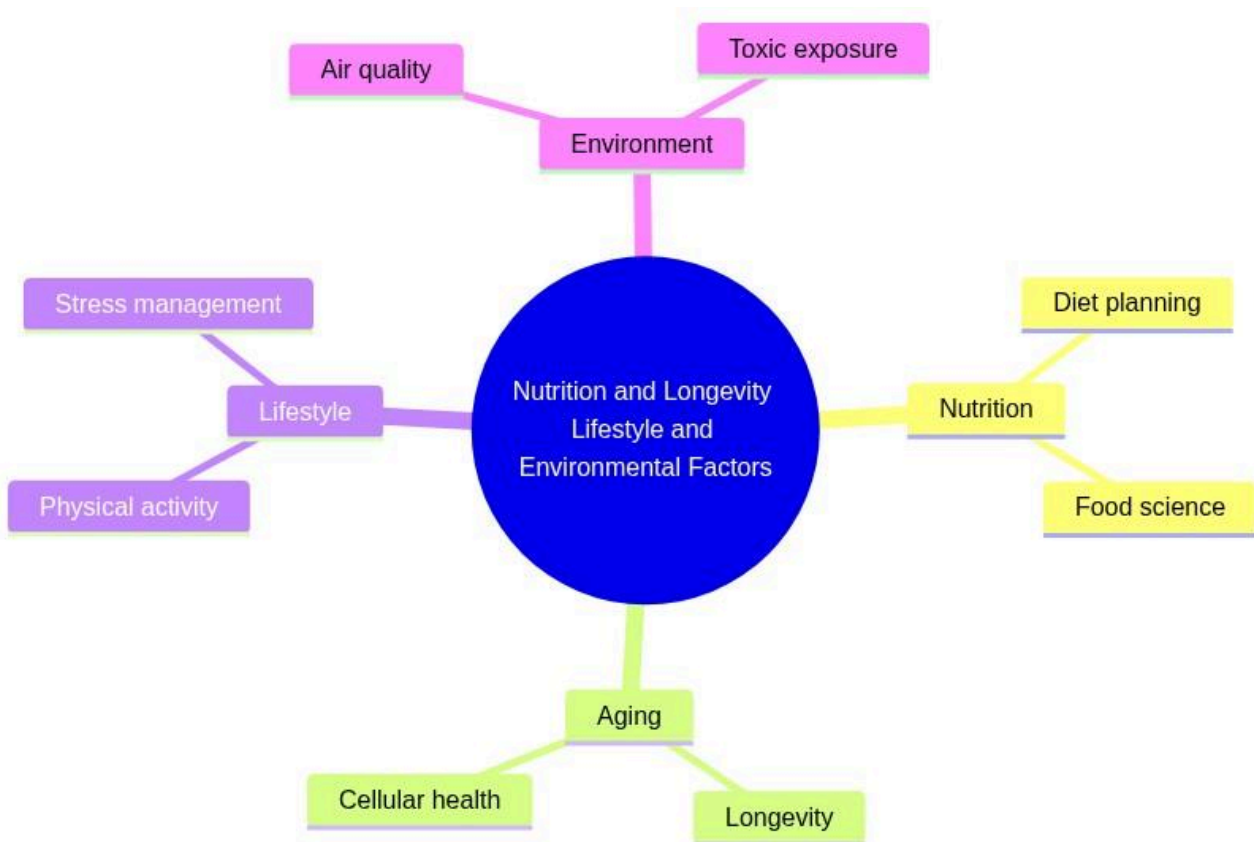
Air quality

Toxic exposure

Environment

Stress management

Lifestyle

Physical activity

Nutrition and Longevity
Lifestyle and
Environmental Factors

Diet planning

Nutrition

Food science

Aging

Cellular health

Longevity